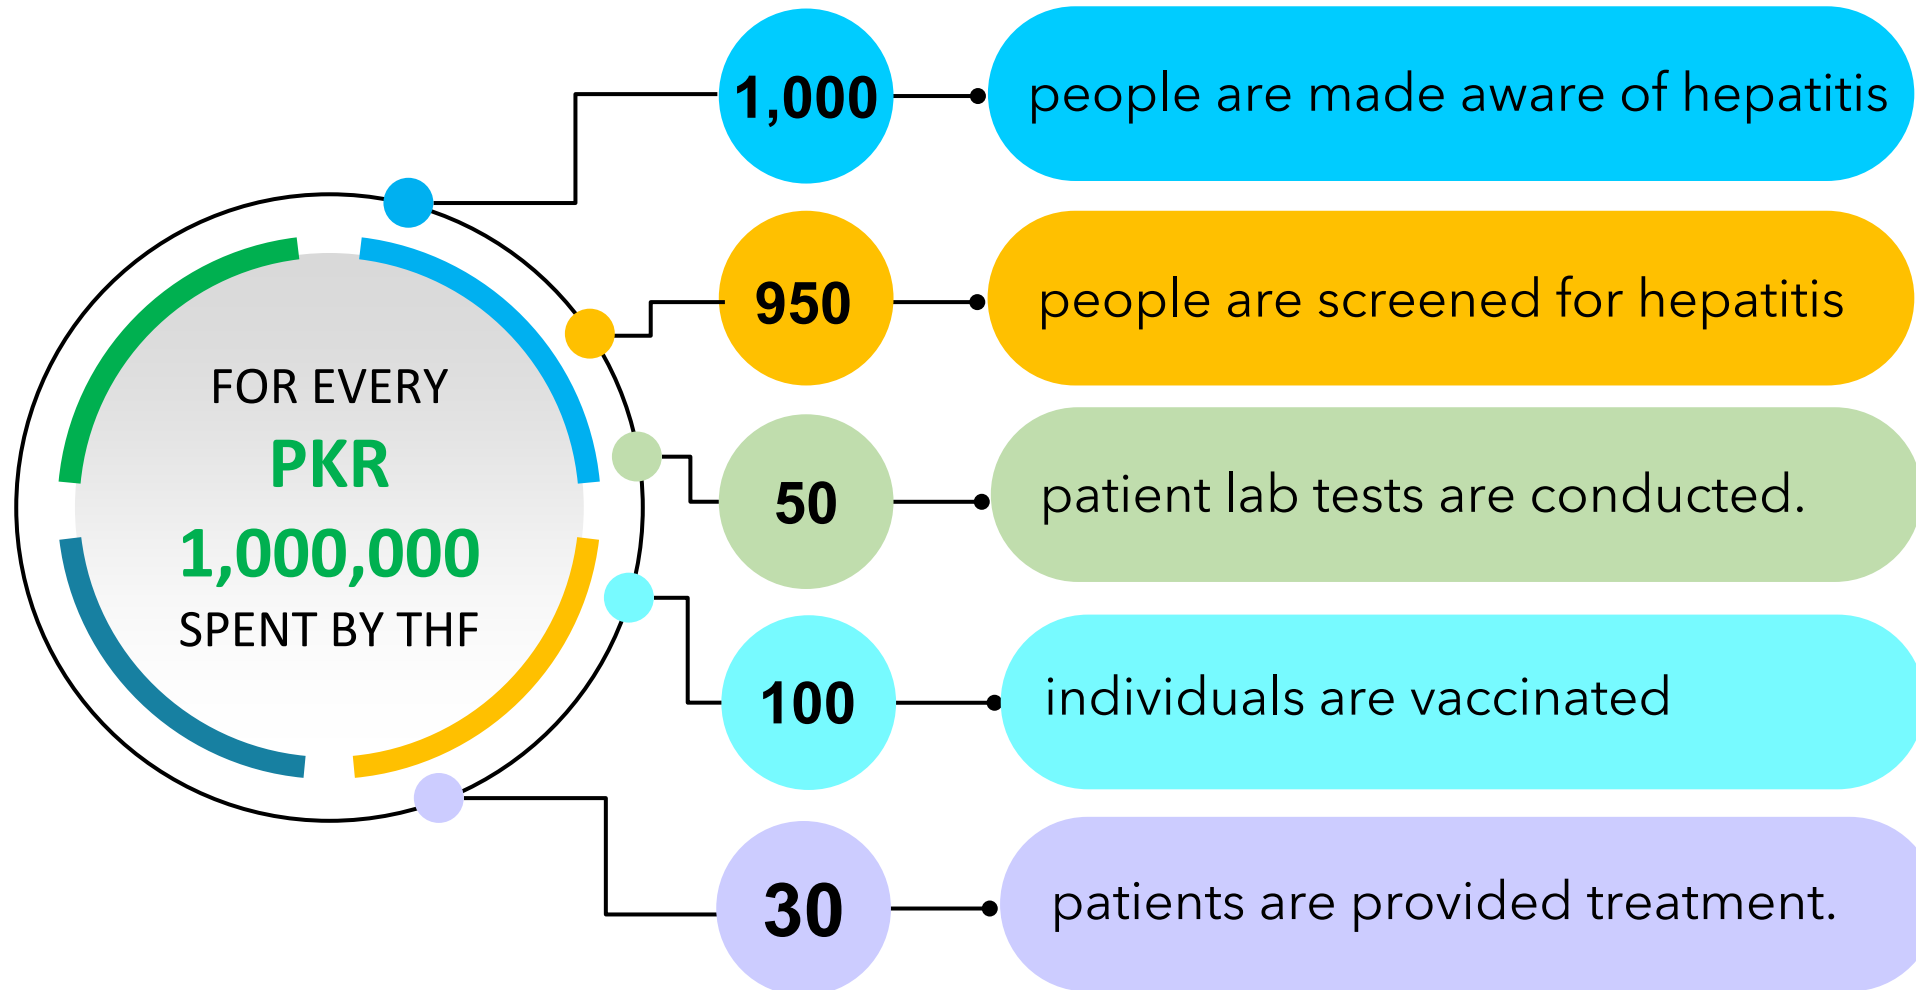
FOR EVERY
PKR
1,000,000
SPENT BY THF

1,000 people are made aware of hepatitis

950 people are screened for hepatitis

50 patient lab tests are conducted.

100 individuals are vaccinated

30 patients are provided treatment.